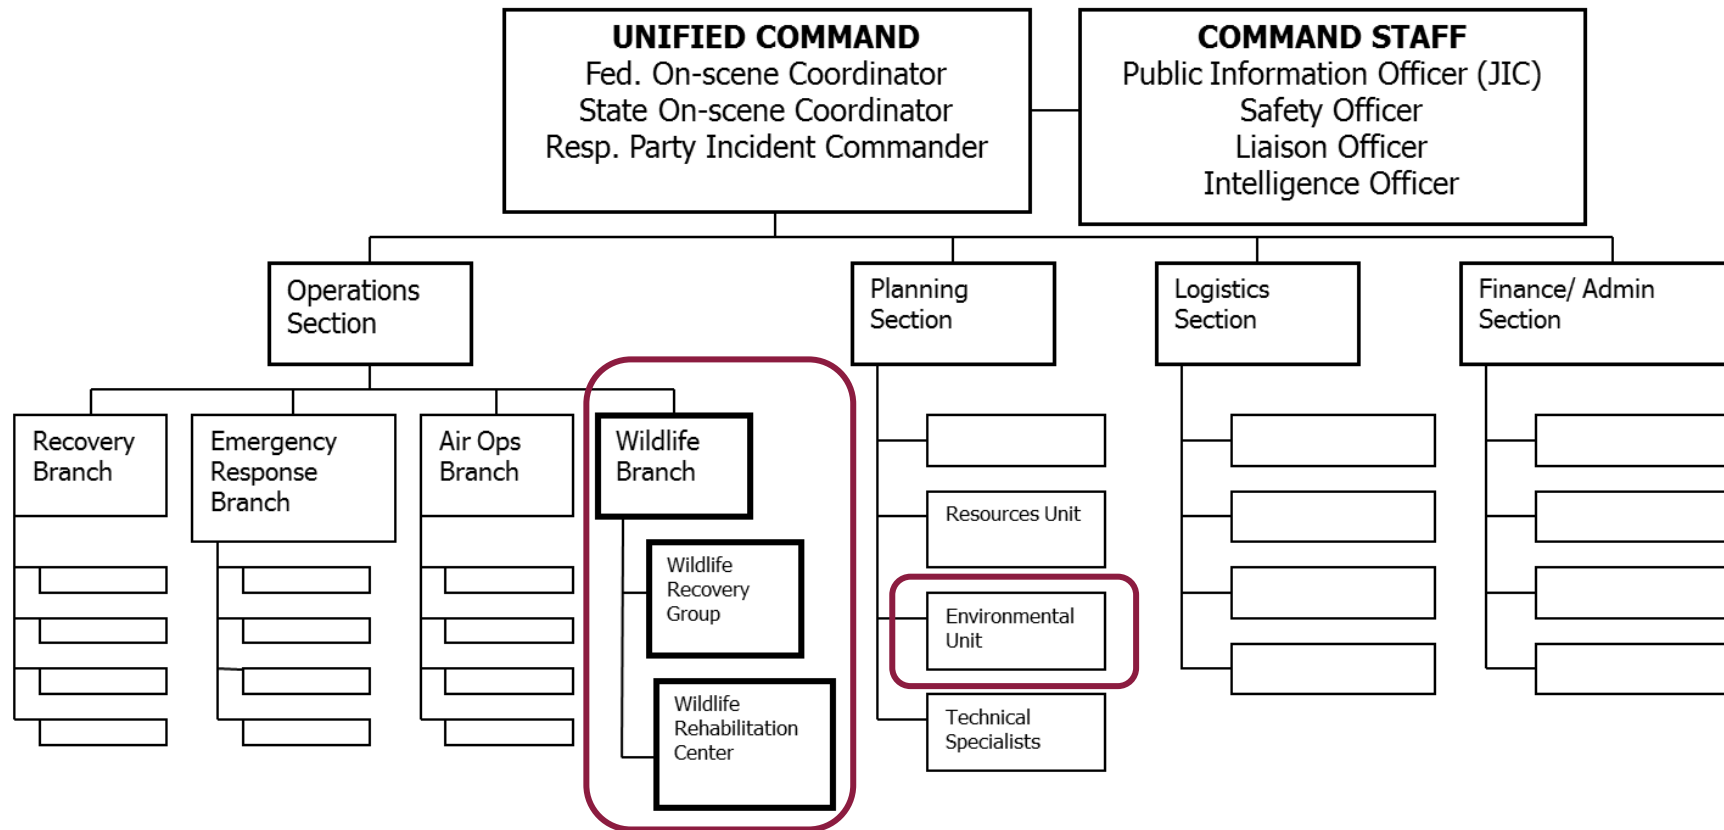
UNIFIED COMMAND
Fed. On-scene Coordinator
State On-scene Coordinator
Resp. Party Incident Commander

COMMAND STAFF
Public Information Officer (JIC)
Safety Officer
Liaison Officer
Intelligence Officer

Operations Section

Planning Section

Logistics Section

Finance/ Admin Section

Recovery Branch

Emergency Response Branch

Air Ops Branch

Wildlife Branch

Wildlife Recovery Group

Wildlife Rehabilitation Center

Resources Unit

Environmental Unit

Technical Specialists